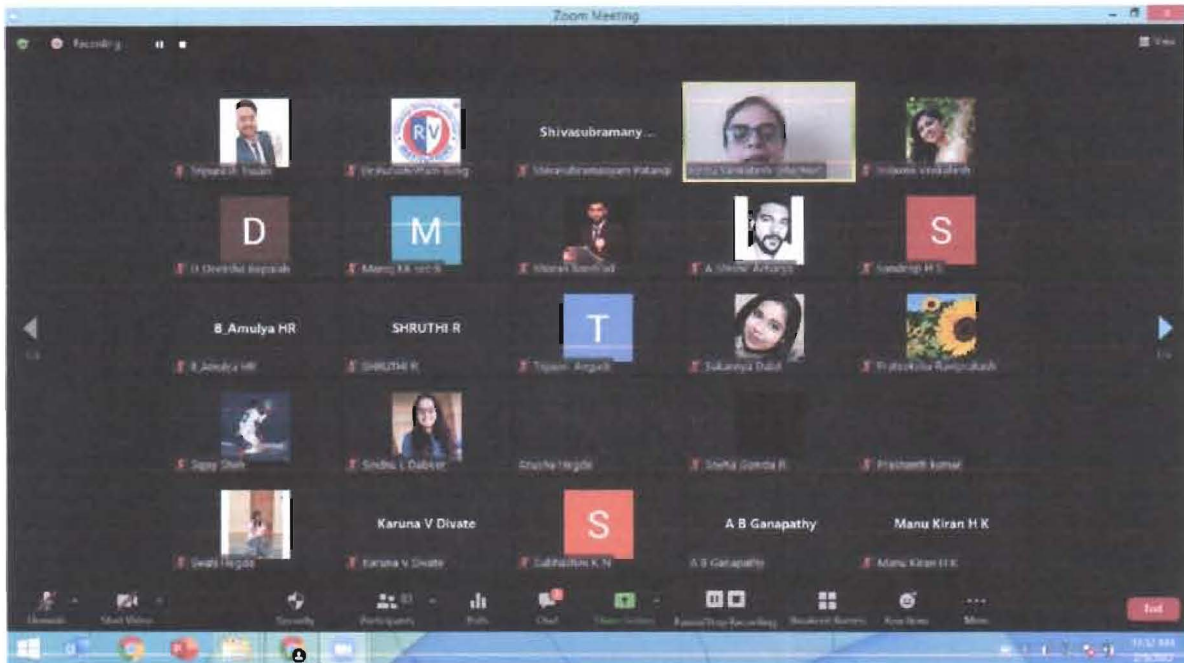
Zoom Meeting

Recording

View

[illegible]

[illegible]

Shivasubramany...

Shivasubramanyam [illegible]

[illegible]

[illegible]

D

D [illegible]

M

Manoj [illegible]

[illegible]

A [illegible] Acharya

S

Sandeep M S

B Amulya HR

B Amulya HR

SHRUTHI R

SHRUTHI R

T

Tejasvi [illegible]

Sukanya Dalal

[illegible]

Sujay Shah

Sindhu L Dabber

Anusha Hegde

Sneha Gowda R

Prashanth kumar

Swati Hegde

Karuna V Divate

Karuna V Divate

S

Subhashini K N

A B Ganapathy

A B Ganapathy

Manu Kiran H K

Manu Kiran H K

Unmute

Start Video

Security

Participants

Polls

Chat

Share Screen

Pause/Stop Recording

Breakout Rooms

Reactions

More

End